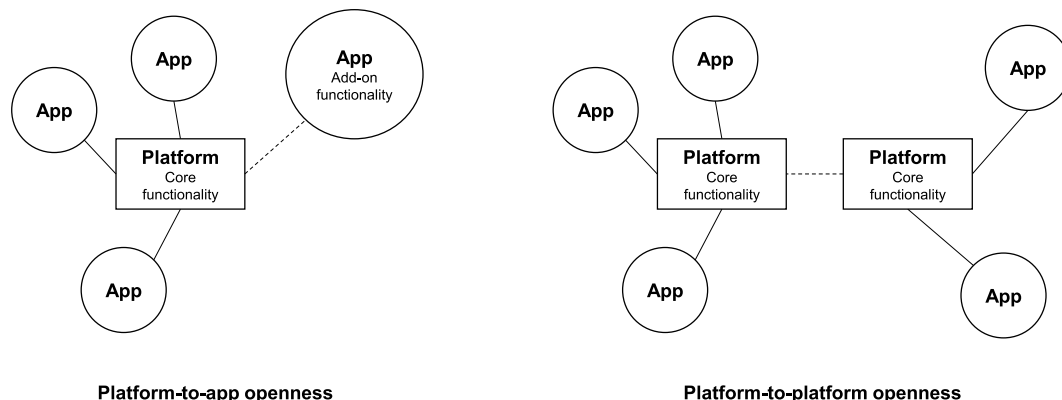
App

App

App
Add-on functionality

Platform
Core functionality

App

Platform-to-app openness

App

App

App

Platform
Core functionality

Platform
Core functionality

App

App

Platform-to-platform openness